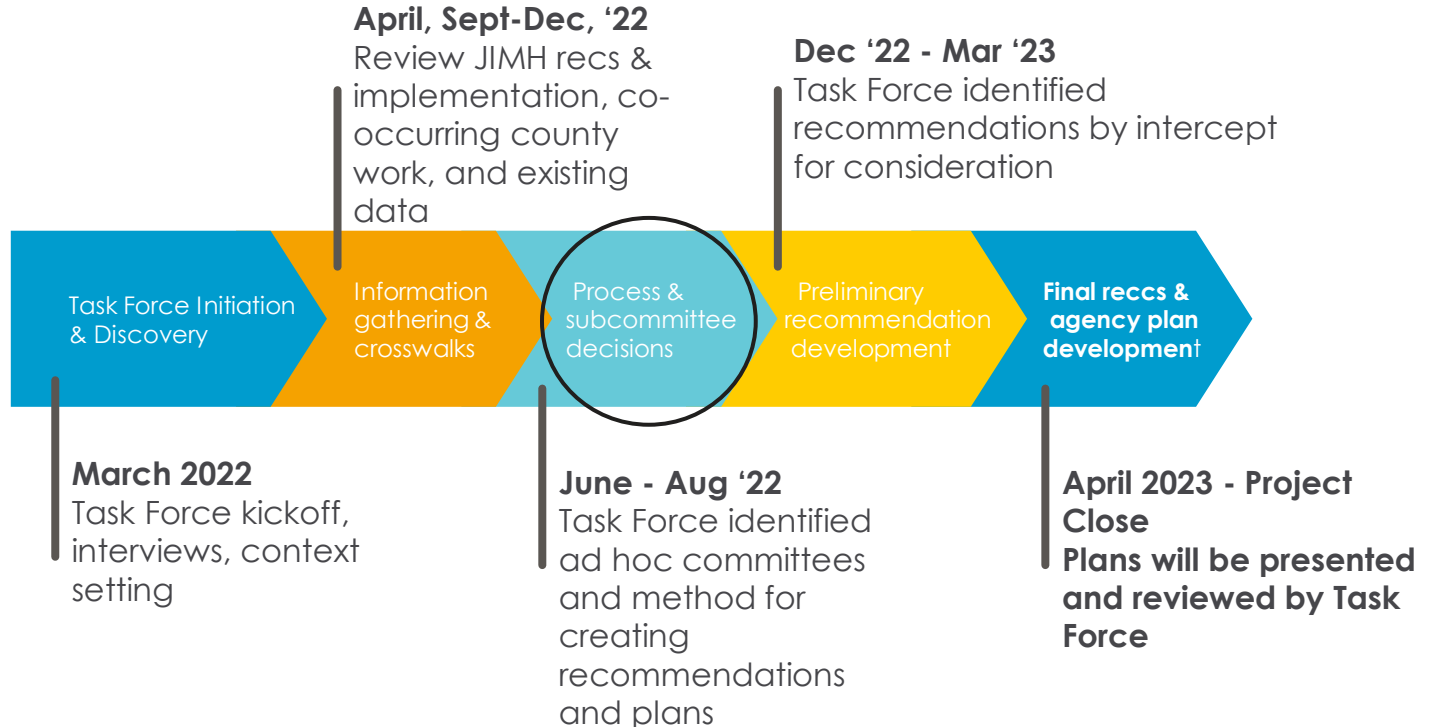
April, Sept-Dec, '22
Review JIMH recs & implementation, co-occurring county work, and existing data

Dec '22 - Mar '23
Task Force identified recommendations by intercept for consideration

Task Force Initiation & Discovery

Information gathering & crosswalks

Process & subcommittee decisions

Preliminary recommendation development

Final reccs & agency plan development

March 2022
Task Force kickoff, interviews, context setting

June - Aug '22
Task Force identified ad hoc committees and method for creating recommendations and plans

April 2023 - Project Close
Plans will be presented and reviewed by Task Force